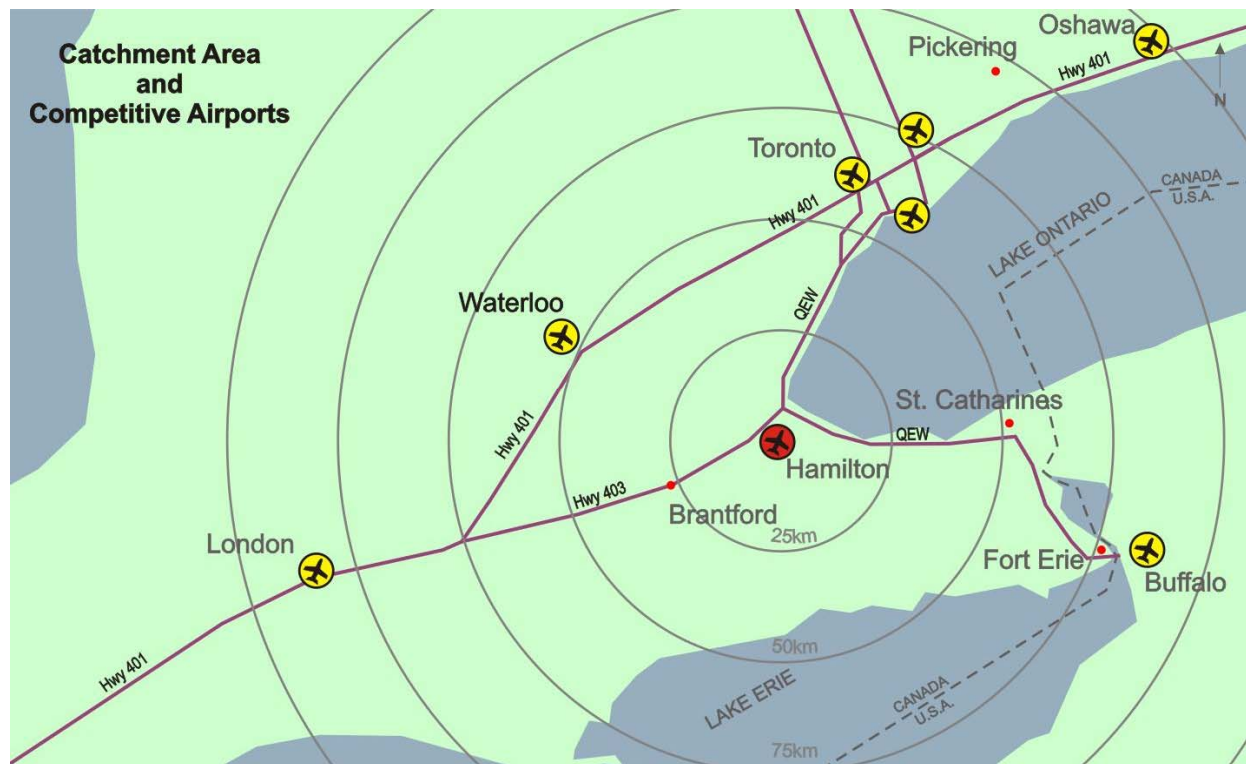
Catchment Area
and
Competitive Airports

Oshawa
Pickering
Hwy 401
N
Toronto
CANADA
U.S.A.
Hwy 401
LAKE ONTARIO
Waterloo
QEW
St. Catharines
Hwy 401
QEW
Hamilton
Hwy 403
Brantford
25km
London
Fort Erie
Buffalo
50km
Hwy 401
LAKE ERIE
CANADA
U.S.A.
75km